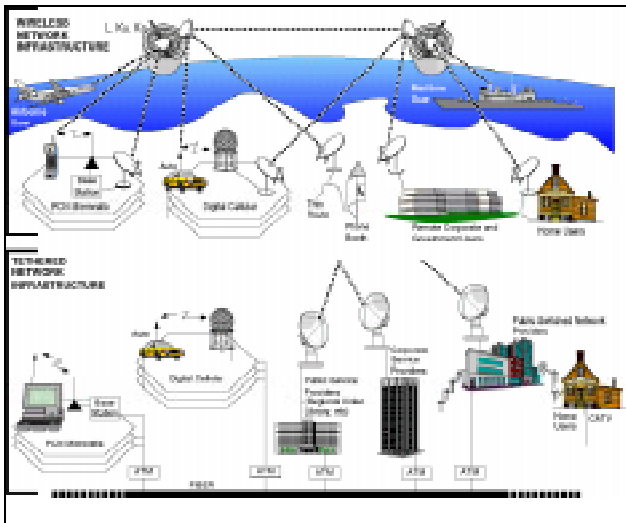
WIRELESS NETWORK INFRASTRUCTURE

L, Ku, Ka

Airborne

Maritime User

Base Station

PCS Domestic

Auto

Digital Cellular

Thin Route

Phone Booth

Remote Corporate and Government Users

Home Users

TETHERED NETWORK INFRASTRUCTURE

Auto

Digital Cellular

Base Station

PCS Domestic

Public Switched Network Provider

Corporate Service Providers

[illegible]

Home Users

CATV

ATM

ATM

ATM

ATM

ATM

FIBER